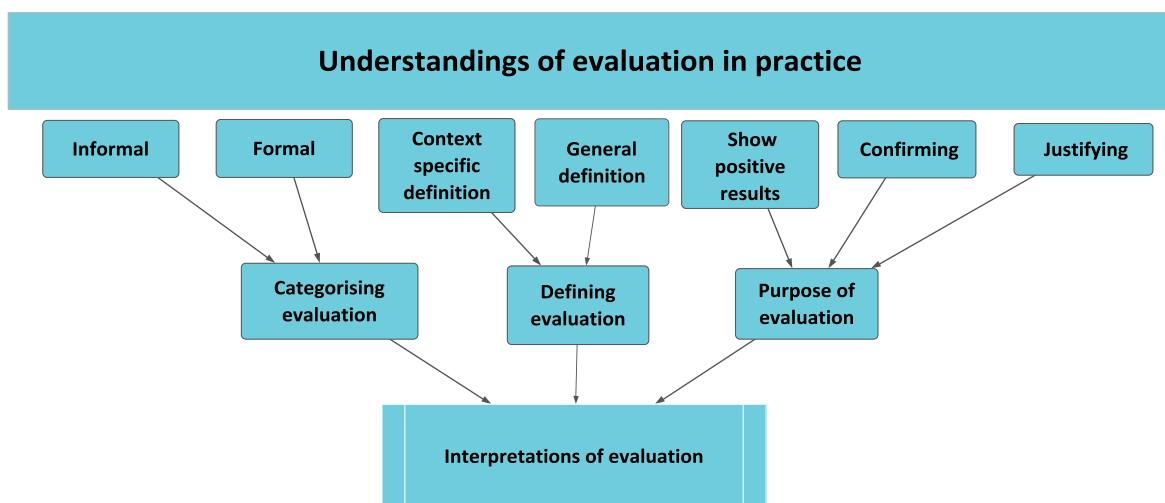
Understandings of evaluation in practice

Informal

Formal

Context specific definition

General definition

Show positive results

Confirming

Justifying

Categorising evaluation

Defining evaluation

Purpose of evaluation

Interpretations of evaluation